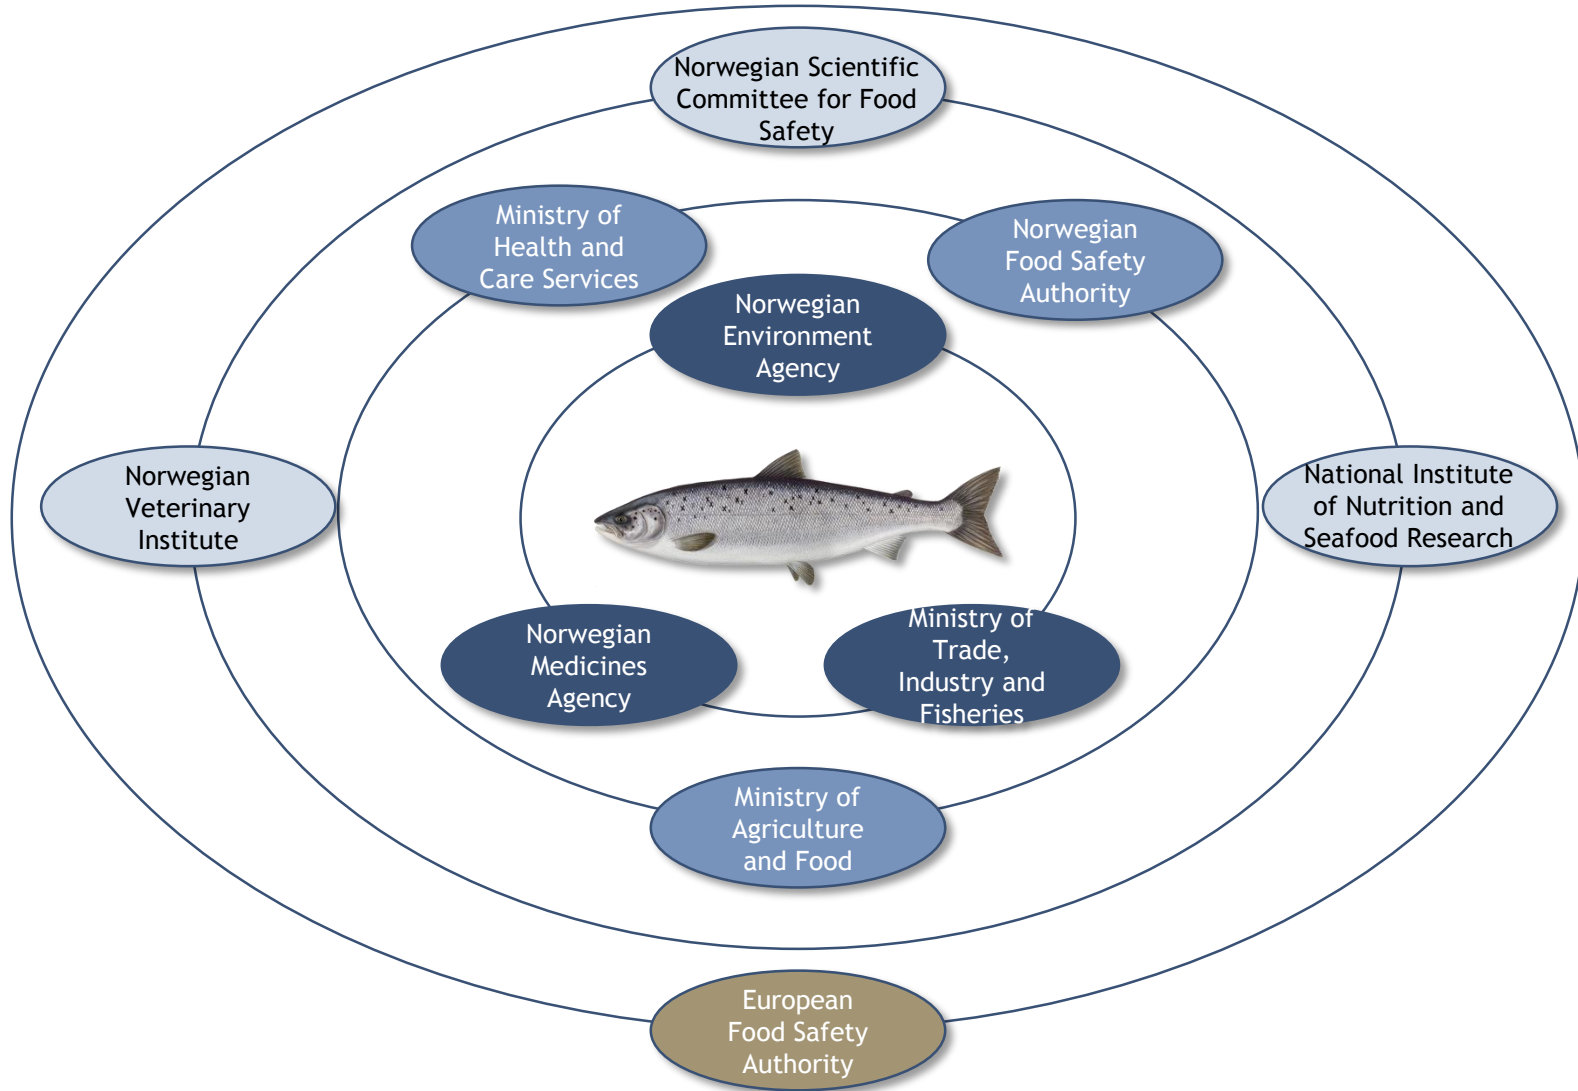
Norwegian Scientific Committee for Food Safety

Ministry of Health and Care Services

Norwegian Food Safety Authority

Norwegian Environment Agency

Norwegian Veterinary Institute

National Institute of Nutrition and Seafood Research

Norwegian Medicines Agency

Ministry of Trade, Industry and Fisheries

Ministry of Agriculture and Food

European Food Safety Authority